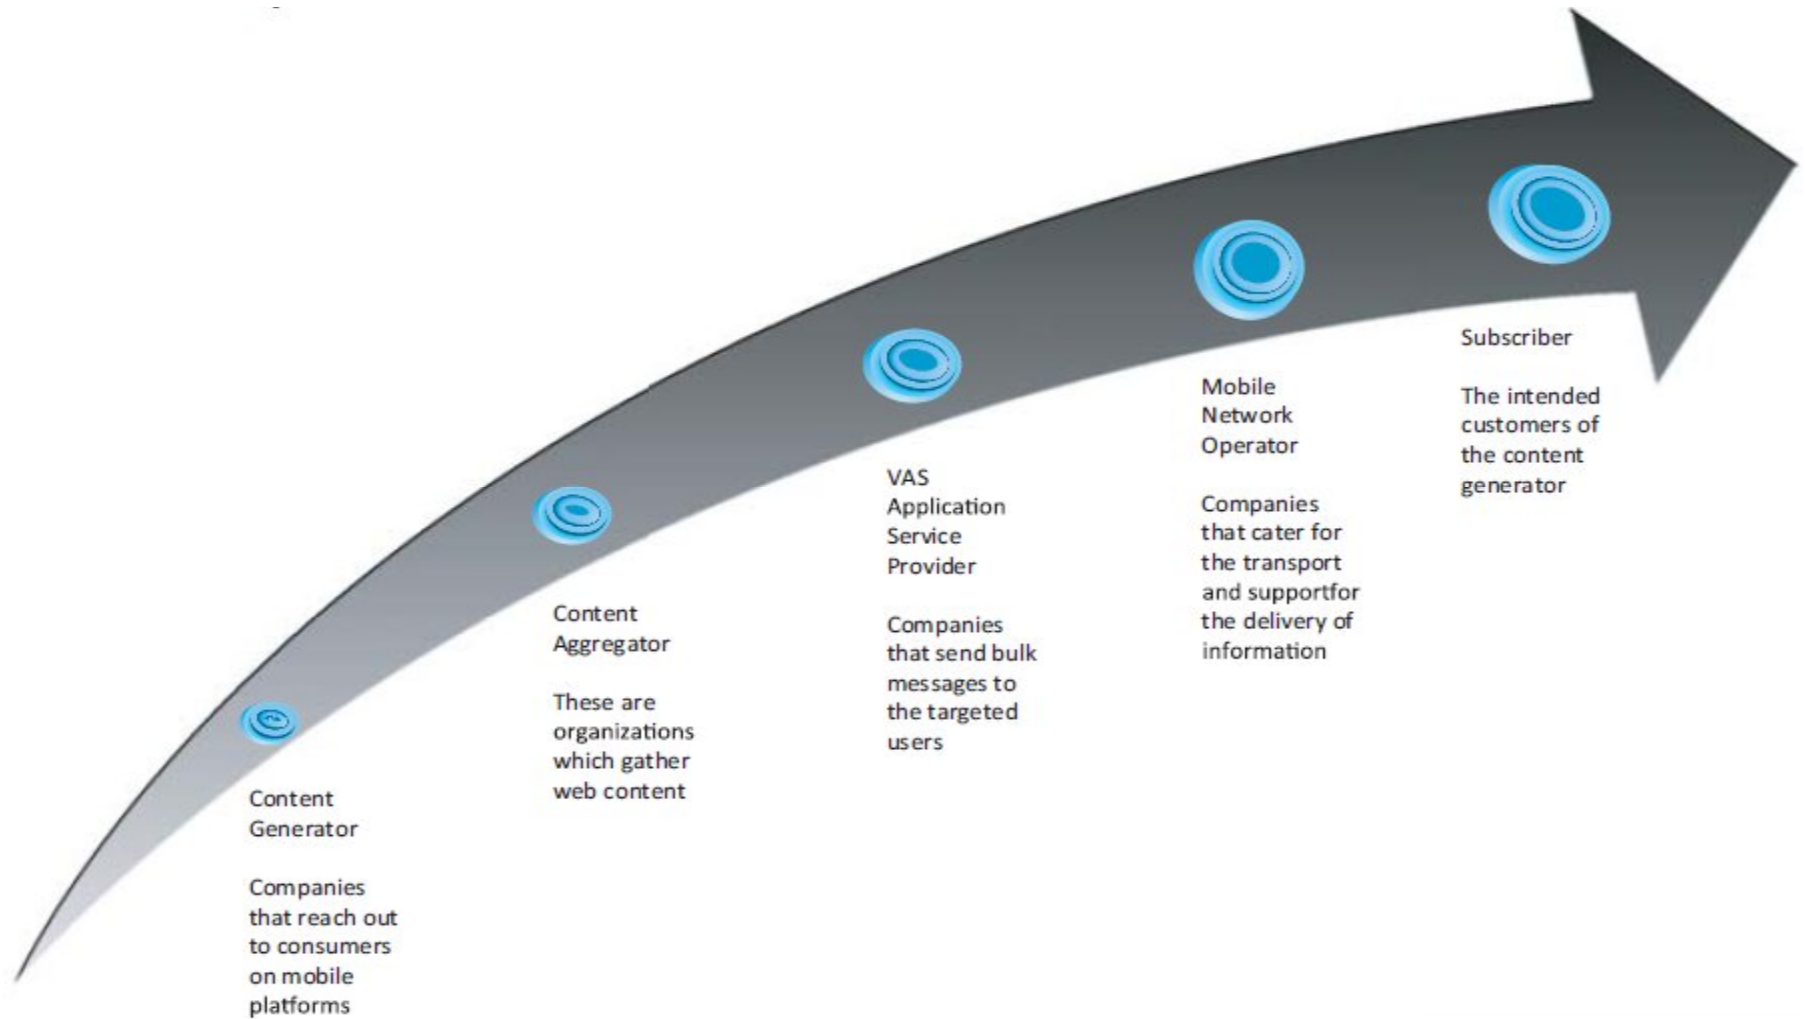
Content Generator

Companies that reach out to consumers on mobile platforms

Content Aggregator

These are organizations which gather web content

VAS Application Service Provider

Companies that send bulk messages to the targeted users

Mobile Network Operator

Companies that cater for the transport and supportfor the delivery of information

Subscriber

The intended customers of the content generator